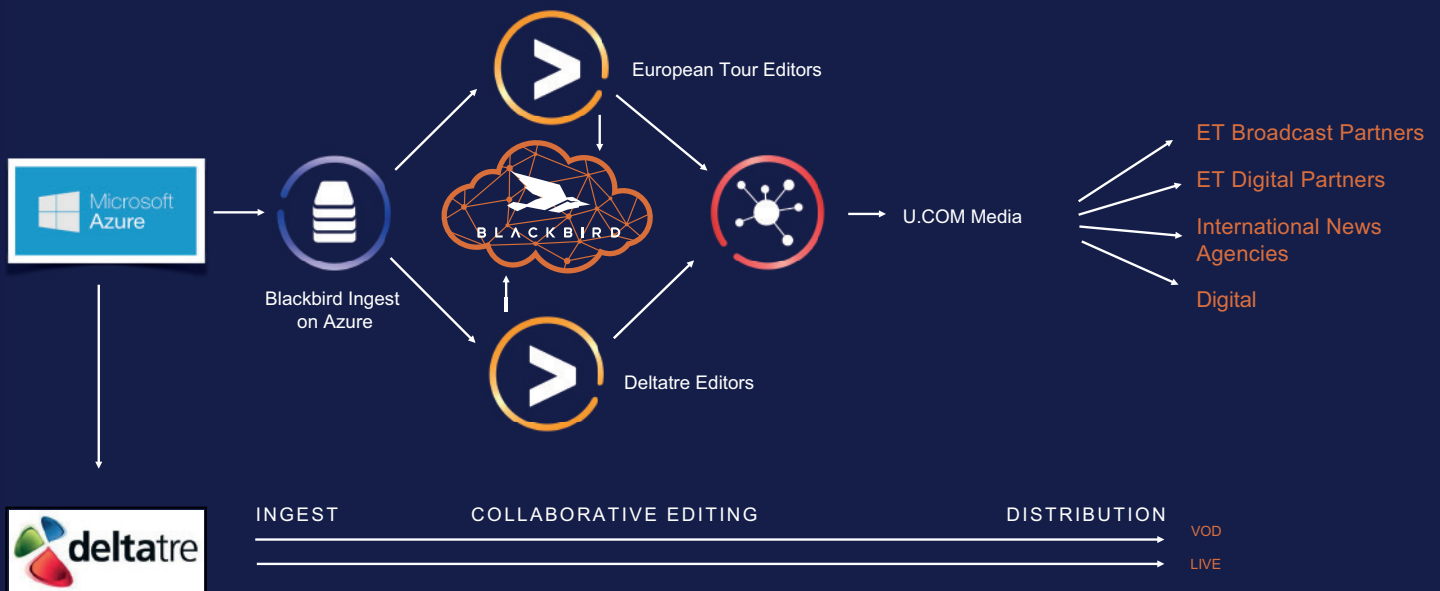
Microsoft Azure

Blackbird Ingest on Azure

European Tour Editors

BLACKBIRD

Deltatre Editors

U.COM Media

ET Broadcast Partners

ET Digital Partners

International News Agencies

Digital

deltatre

INGEST

COLLABORATIVE EDITING

DISTRIBUTION

VOD

LIVE